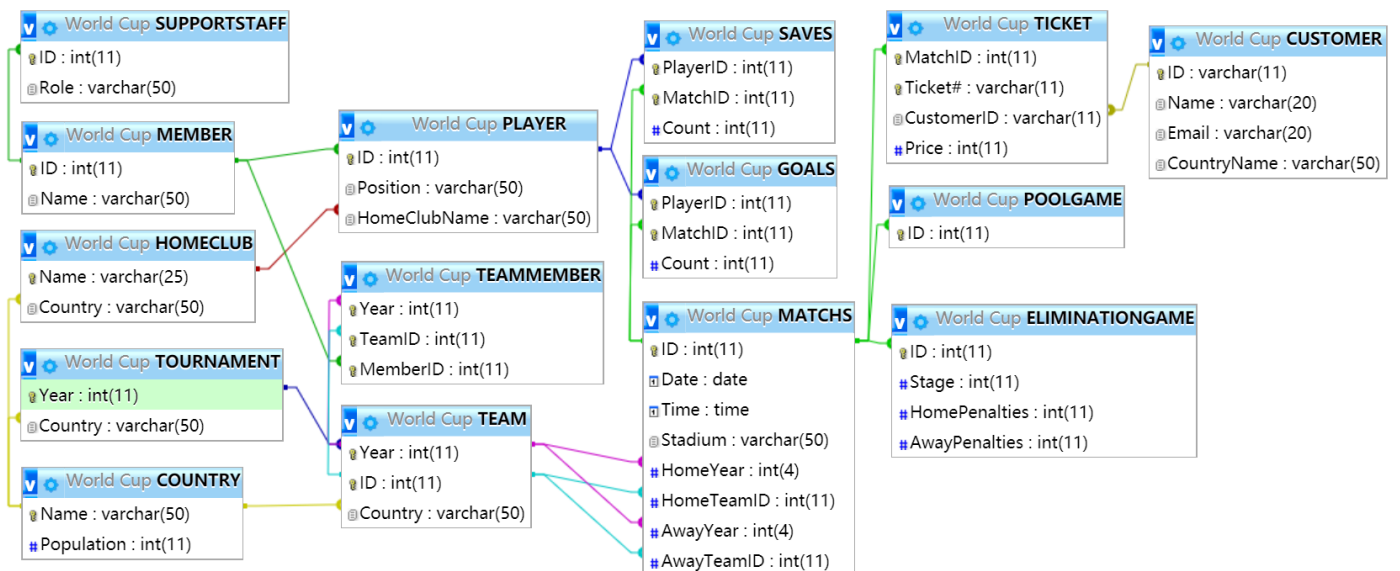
World Cup SUPPORTSTAFF
ID : int(11)
Role : varchar(50)

World Cup MEMBER
ID : int(11)
Name : varchar(50)

World Cup HOMECLUB
Name : varchar(25)
Country : varchar(50)

World Cup TOURNAMENT
Year : int(11)
Country : varchar(50)

World Cup COUNTRY
Name : varchar(50)
Population : int(11)

World Cup PLAYER
ID : int(11)
Position : varchar(50)
HomeClubName : varchar(50)

World Cup TEAMMEMBER
Year : int(11)
TeamID : int(11)
MemberID : int(11)

World Cup TEAM
Year : int(11)
ID : int(11)
Country : varchar(50)

World Cup SAVES
PlayerID : int(11)
MatchID : int(11)
Count : int(11)

World Cup GOALS
PlayerID : int(11)
MatchID : int(11)
Count : int(11)

World Cup MATCHS
ID : int(11)
Date : date
Time : time
Stadium : varchar(50)
HomeYear : int(4)
HomeTeamID : int(11)
AwayYear : int(4)
AwayTeamID : int(11)

World Cup TICKET
MatchID : int(11)
Ticket# : varchar(11)
CustomerID : varchar(11)
Price : int(11)

World Cup POOLGAME
ID : int(11)

World Cup ELIMINATIONGAME
ID : int(11)
Stage : int(11)
HomePenalties : int(11)
AwayPenalties : int(11)

World Cup CUSTOMER
ID : varchar(11)
Name : varchar(20)
Email : varchar(20)
CountryName : varchar(50)